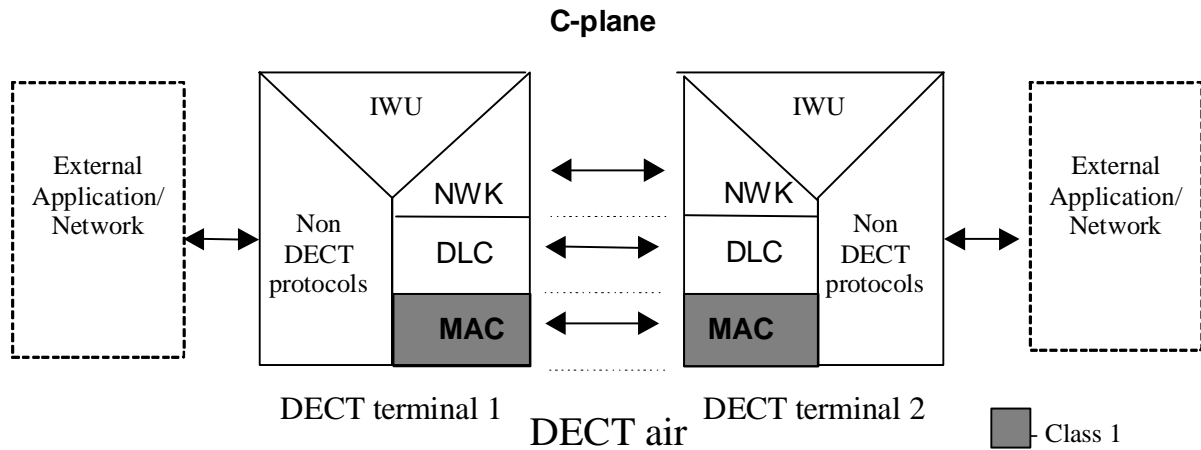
C-plane

External Application/ Network

IWU

Non DECT protocols

NWK

DLC

MAC

IWU

NWK

DLC

MAC

Non DECT protocols

External Application/ Network

DECT terminal 1

DECT air

DECT terminal 2

- Class 1